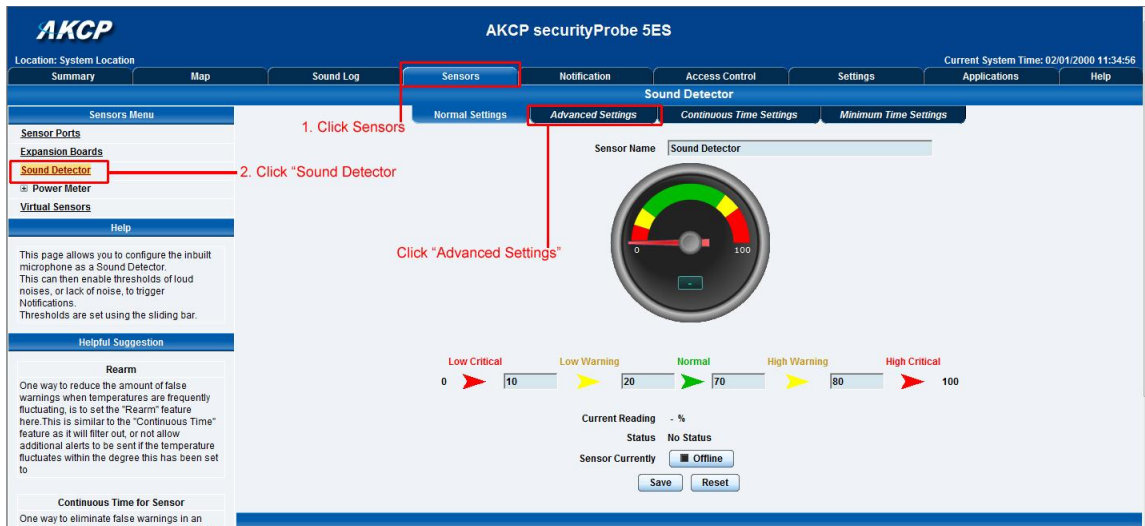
AKCP

AKCP securityProbe 5ES

Location: System Location

Current System Time: 02/01/2000 11:34:56

Summary | Map | Sound Log | Sensors | Notification | Access Control | Settings | Applications | Help

Sound Detector

Sensors Menu

Sensor Ports
Expansion Boards
Sound Detector
⊞ Power Meter
Virtual Sensors

Help

This page allows you to configure the inbuilt microphone as a Sound Detector.
This can then enable thresholds of loud noises, or lack of noise, to trigger Notifications.
Thresholds are set using the sliding bar.

Helpful Suggestion

Rearm

One way to reduce the amount of false warnings when temperatures are frequently fluctuating, is to set the "Rearm" feature here.This is similar to the "Continuous Time" feature as it will filter out, or not allow additional alerts to be sent if the temperature fluctuates within the degree this has been set to

Continuous Time for Sensor

One way to eliminate false warnings in an

1. Click Sensors

2. Click "Sound Detector

Normal Settings | Advanced Settings | Continuous Time Settings | Minimum Time Settings

Click "Advanced Settings"

Sensor Name Sound Detector

0 100

-

Low Critical | Low Warning | Normal | High Warning | High Critical

0 10 20 70 80 100

Current Reading - %
Status No Status
Sensor Currently Offline

Save Reset